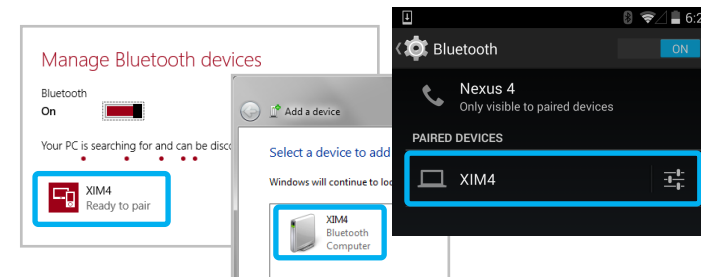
Manage Bluetooth devices

Bluetooth
On

Your PC is searching for and can be disco

XIM4
Ready to pair

Add a device

Select a device to add

Windows will continue to loo

XIM4
Bluetooth
Computer

6:2

Bluetooth

ON

Nexus 4
Only visible to paired devices

PAIRED DEVICES

XIM4